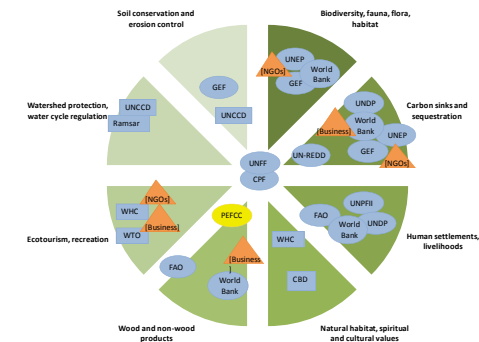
Soil conservation and erosion control

Biodiversity, fauna, flora, habitat

[NGOs]
UNEP
GEF
World Bank

GEF
UNCCD

Watershed protection, water cycle regulation

UNCCD
Ramsar

UNDP
[Business]
World Bank
UNEP
UN-REDD
GEF
[NGOs]

Carbon sinks and sequestration

UNFF
CPF

[NGOs]
WHC
[Business]
WTO

Ecotourism, recreation

PEFCC

UNPFII
FAO
World Bank
UNDP

Human settlements, livelihoods

[Business]
FAO
World Bank

WHC
CBD

Wood and non-wood products

Natural habitat, spiritual and cultural values